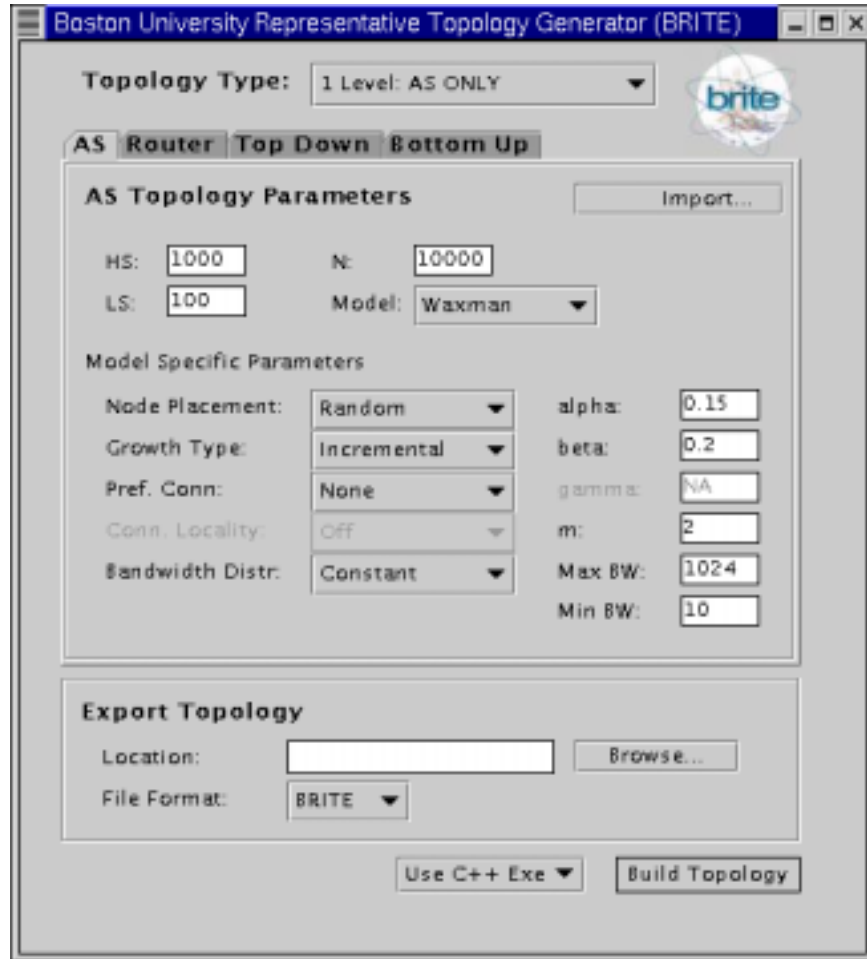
Boston University Representative Topology Generator (BRITE)

Topology Type: 1 Level: AS ONLY

brite

AS Router Top Down Bottom Up

AS Topology Parameters

Import...

HS: 1000
N: 10000
LS: 100
Model: Waxman

Model Specific Parameters

Node Placement: Random
alpha: 0.15
Growth Type: Incremental
beta: 0.2
Pref. Conn: None
gamma: NA
Conn. Locality: Off
m: 2
Bandwidth Distr: Constant
Max BW: 1024
Min BW: 10

Export Topology

Location:
Browse...
File Format: BRITE

Use C++ Exe
Build Topology